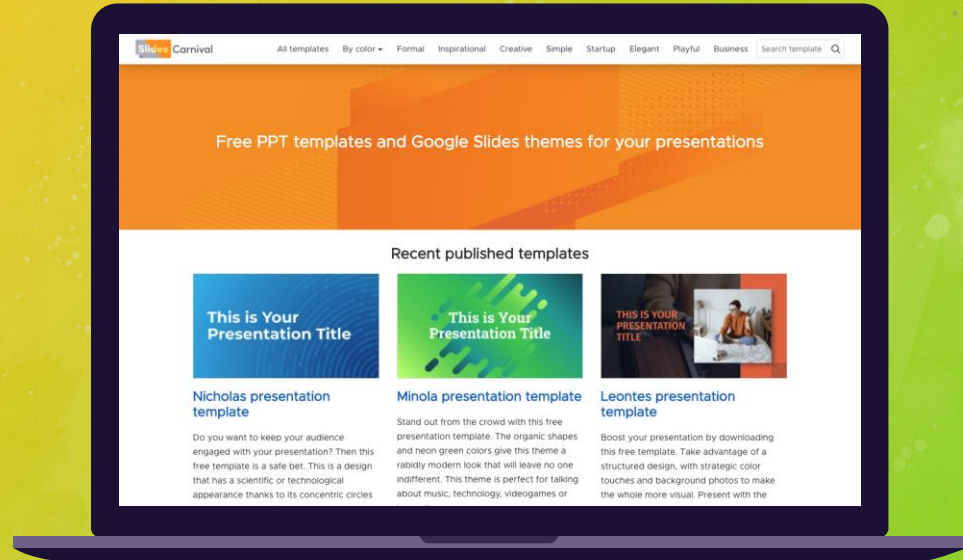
Slides Carnival

All templates By color Formal Inspirational Creative Simple Startup Elegant Playful Business Search template

Free PPT templates and Google Slides themes for your presentations

Recent published templates

This is Your Presentation Title

Nicholas presentation template

Do you want to keep your audience engaged with your presentation? Then this free template is a safe bet. This is a design that has a scientific or technological appearance thanks to its concentric circles

This is Your Presentation Title

Minola presentation template

Stand out from the crowd with this free presentation template. The organic shapes and neon green colors give this theme a rabidly modern look that will leave no one indifferent. This theme is perfect for talking about music, technology, videogames or

THIS IS YOUR PRESENTATION TITLE

Leontes presentation template

Boost your presentation by downloading this free template. Take advantage of a structured design, with strategic color touches and background photos to make the whole more visual. Present with the